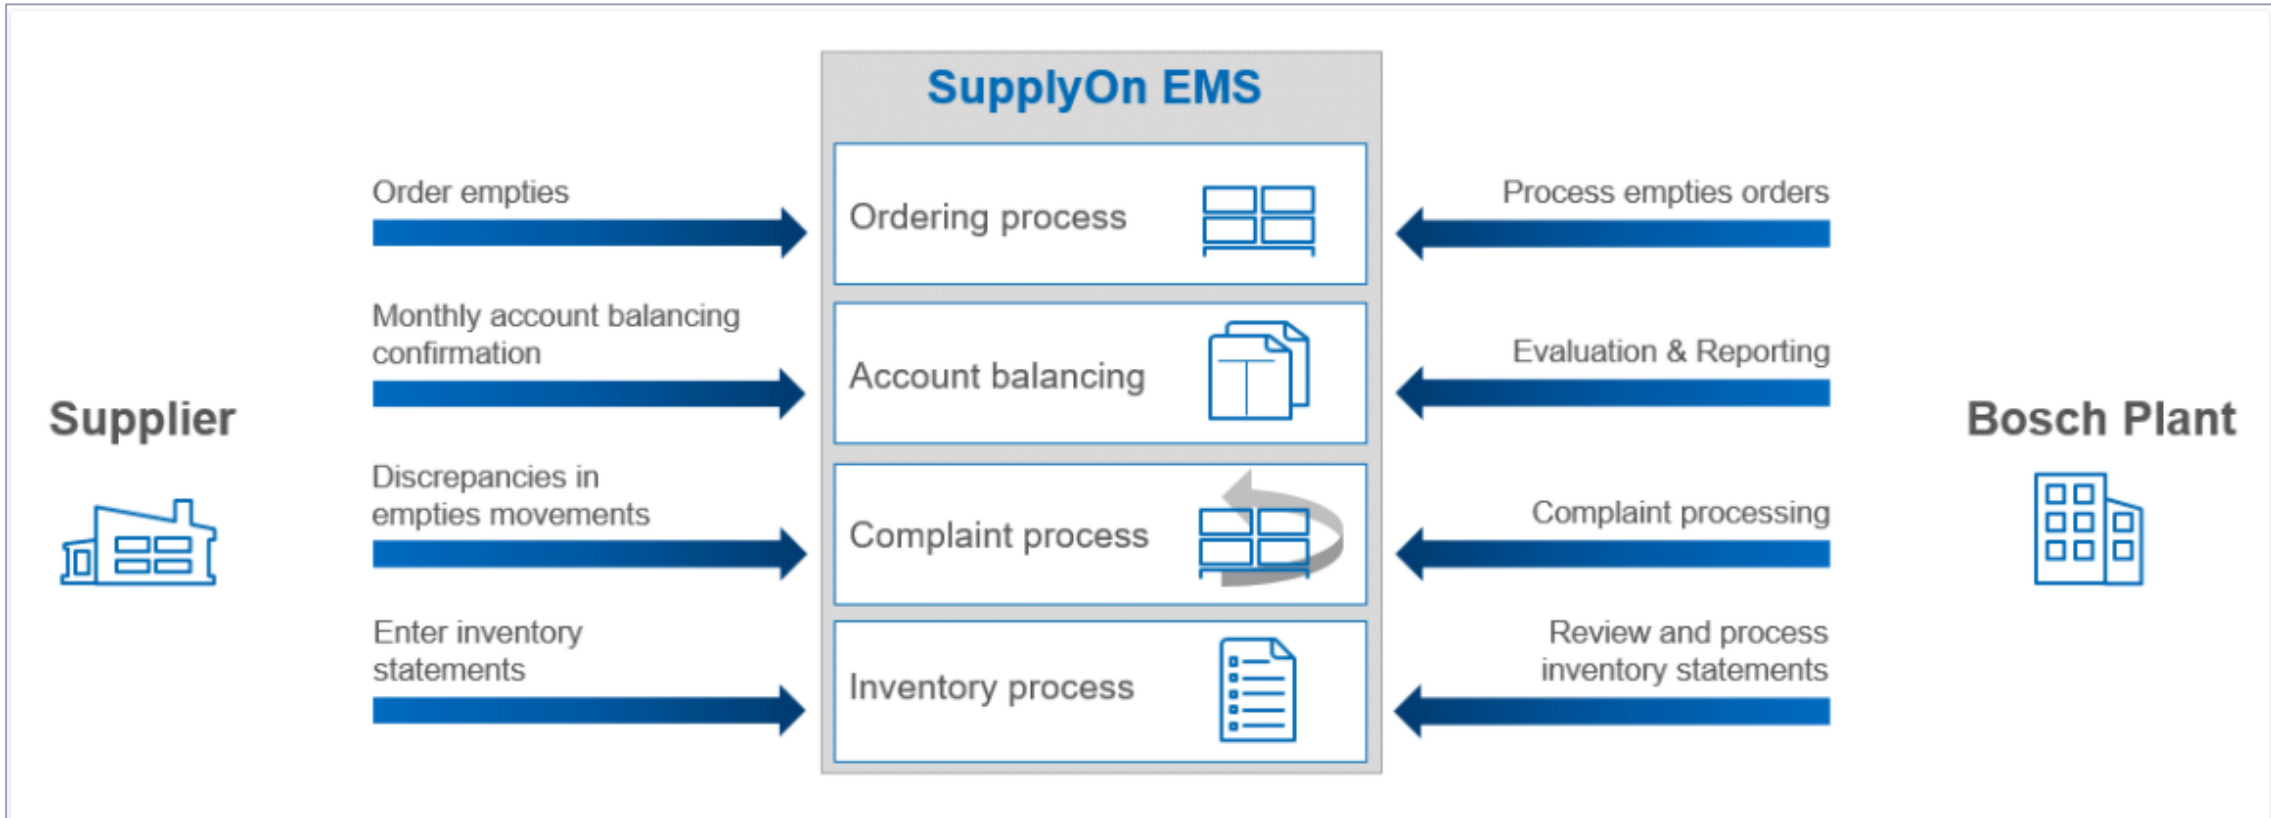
SupplyOn EMS

Supplier

Order empties

Monthly account balancing confirmation

Discrepancies in empties movements

Enter inventory statements

Ordering process

Account balancing

Complaint process

Inventory process

Process empties orders

Evaluation & Reporting

Complaint processing

Review and process inventory statements

Bosch Plant